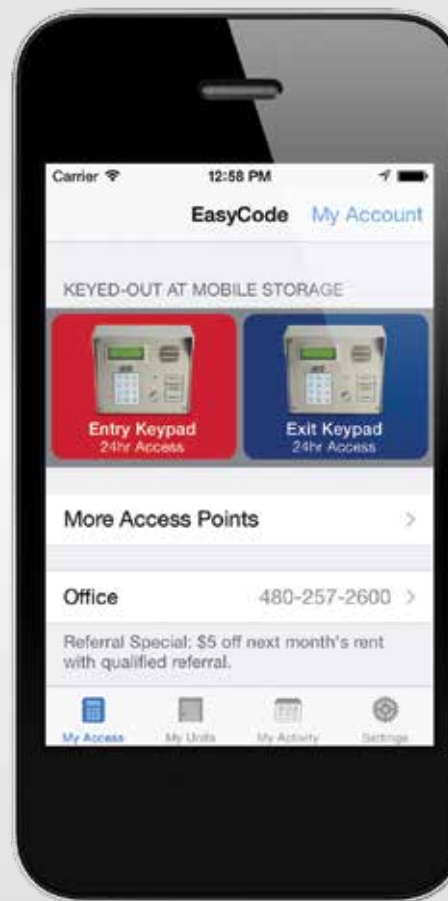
Carrier
12:58 PM

EasyCode My Account

KEYED-OUT AT MOBILE STORAGE

Entry Keypad
24hr Access

Exit Keypad
24hr Access

More Access Points

Office 480-257-2600

Referral Special: $5 off next month's rent with qualified referral.

My Access My Units My Activity Settings